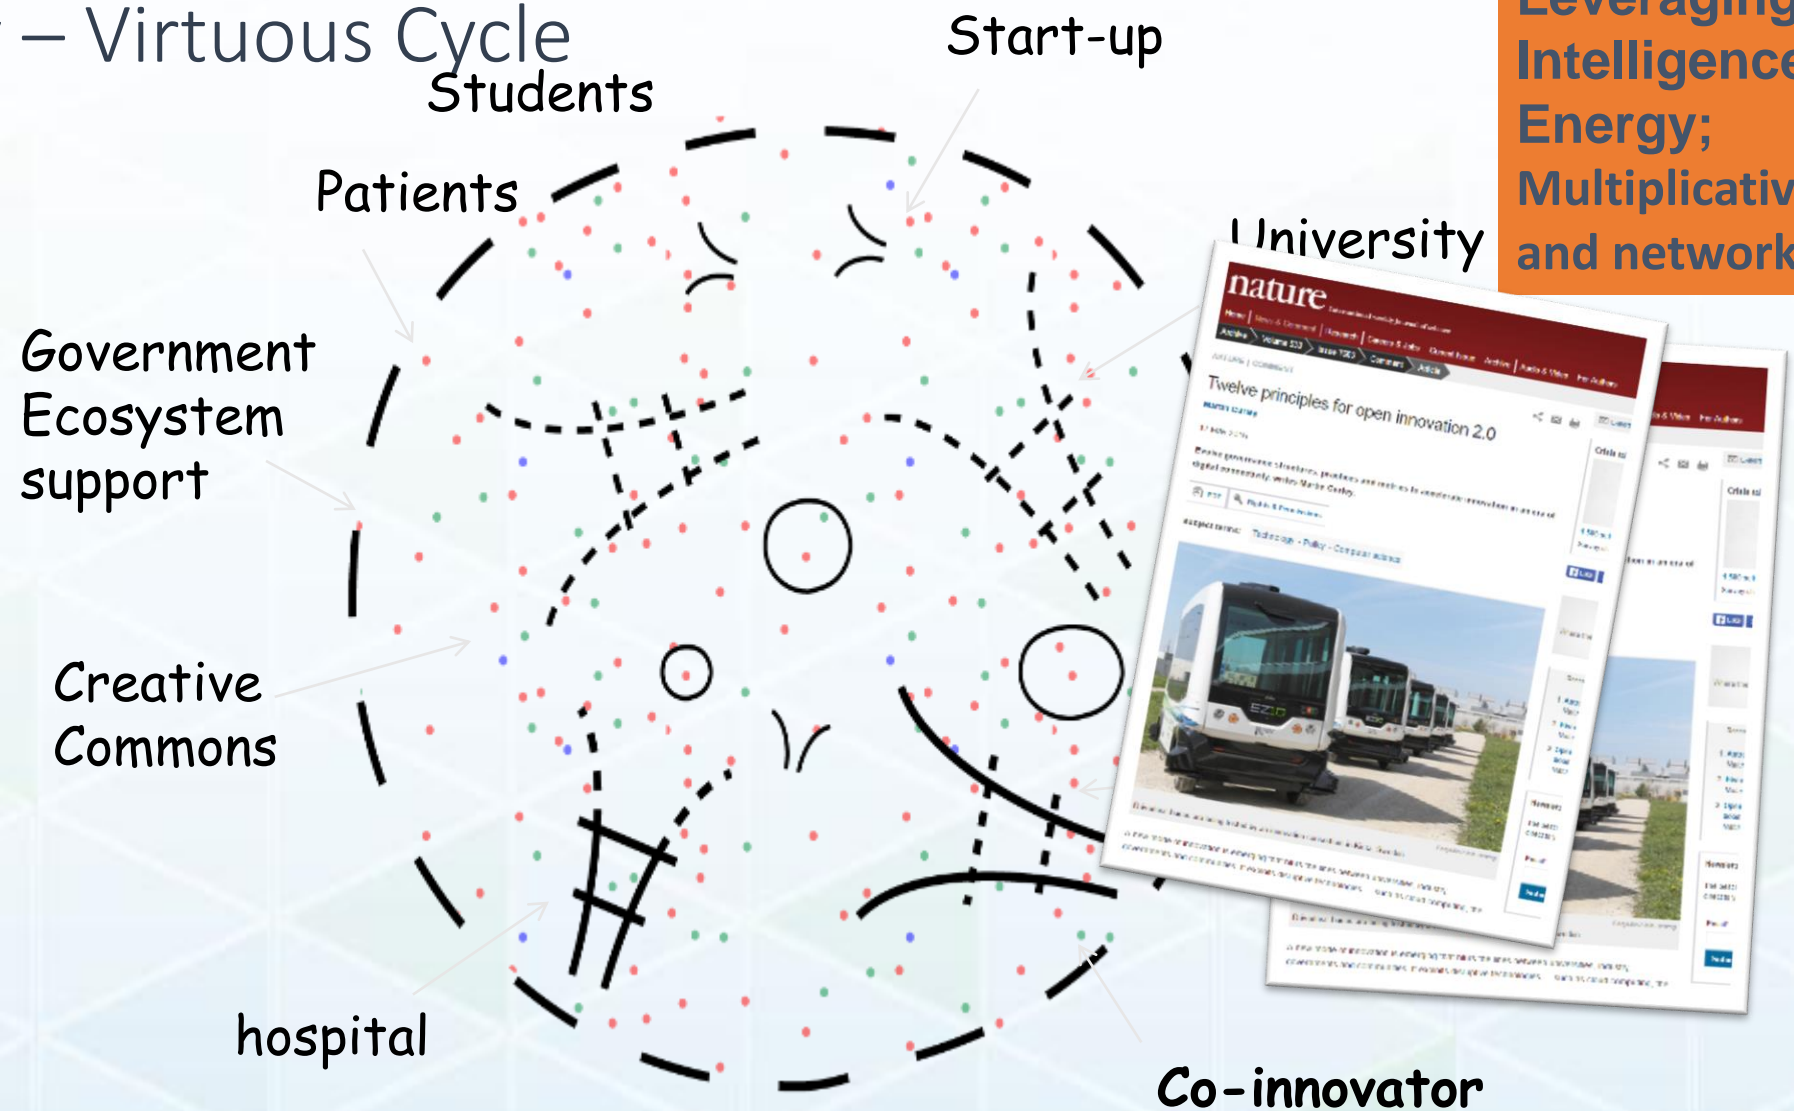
– Virtuous Cycle

Students

Start-up

Leveraging Intelligence Energy; Multiplicativ and network

Patients

University

Government Ecosystem support

Creative Commons

hospital

Co-innovator

nature

Twelve principles for open innovation 2.0

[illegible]